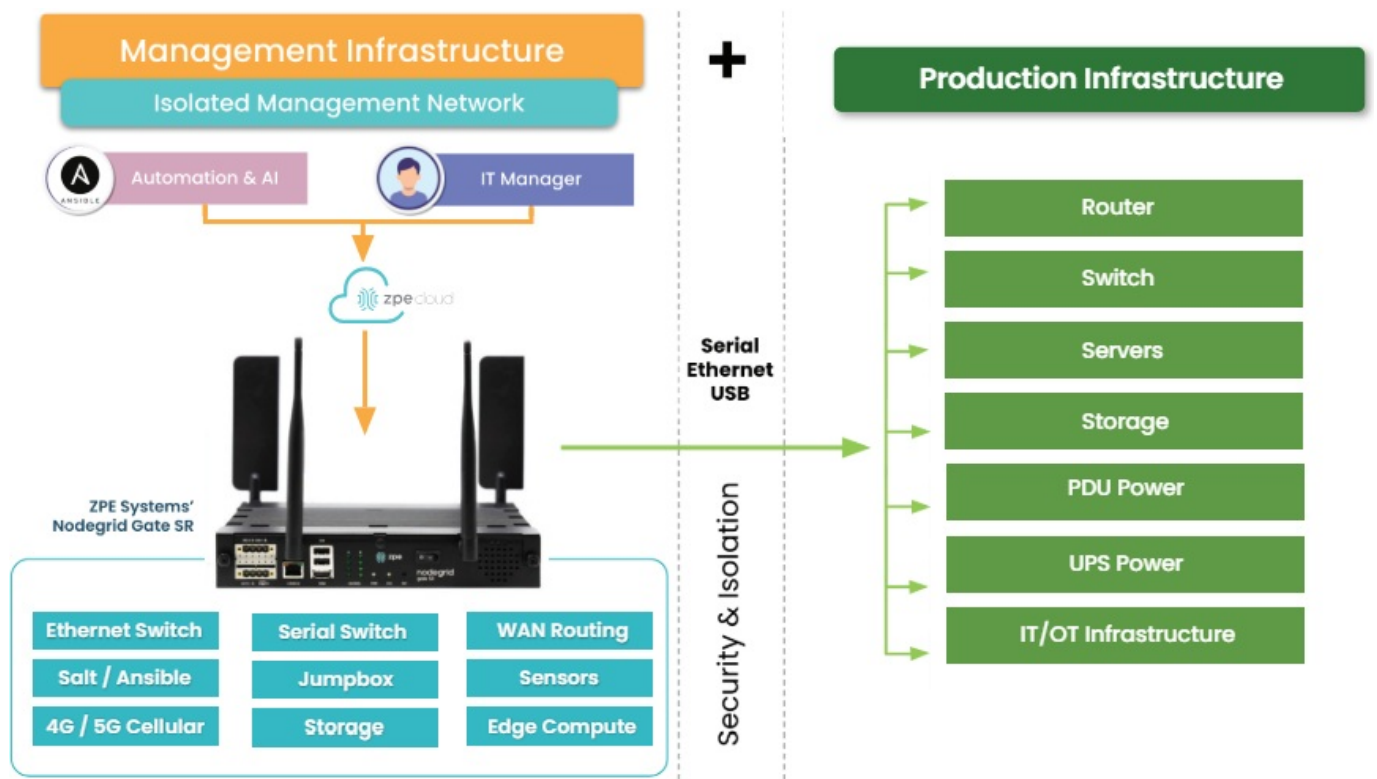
Management Infrastructure

Isolated Management Network

ANSIBLE

Automation & AI

IT Manager

zpe cloud

ZPE Systems' Nodegrid Gate SR

zpe

nodegrid

Ethernet Switch

Serial Switch

WAN Routing

Salt / Ansible

Jumpbox

Sensors

4G / 5G Cellular

Storage

Edge Compute

+

Serial
Ethernet
USB

Security & Isolation

Production Infrastructure

Router

Switch

Servers

Storage

PDU Power

UPS Power

IT/OT Infrastructure